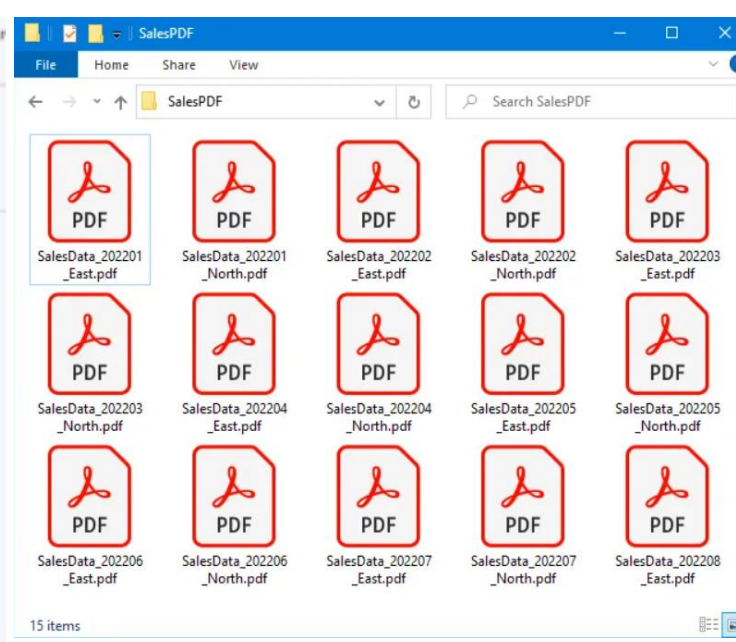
SalesPDF

File Home Share View

SalesPDF

Search SalesPDF

PDF
SalesData_202201_East.pdf

PDF
SalesData_202201_North.pdf

PDF
SalesData_202202_East.pdf

PDF
SalesData_202202_North.pdf

PDF
SalesData_202203_East.pdf

PDF
SalesData_202203_North.pdf

PDF
SalesData_202204_East.pdf

PDF
SalesData_202204_North.pdf

PDF
SalesData_202205_East.pdf

PDF
SalesData_202205_North.pdf

PDF
SalesData_202206_East.pdf

PDF
SalesData_202206_North.pdf

PDF
SalesData_202207_East.pdf

PDF
SalesData_202207_North.pdf

PDF
SalesData_202208_East.pdf

15 items